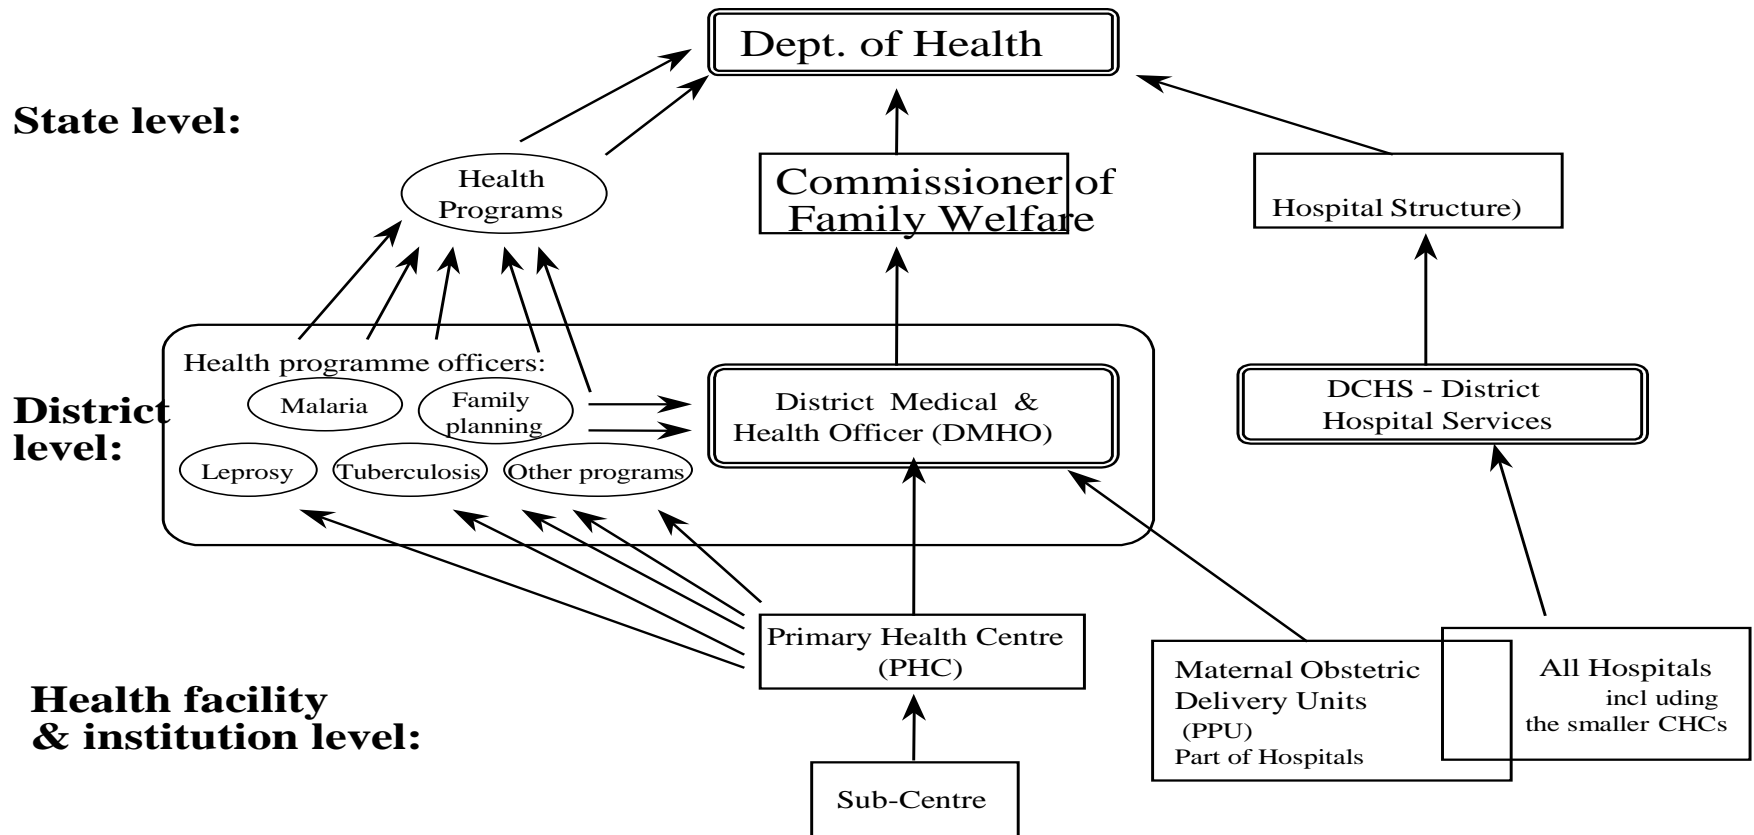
Dept. of Health

State level:

Health Programs

Commissioner of Family Welfare

Hospital Structure)

District level:

Health programme officers:

Malaria

Family planning

Leprosy

Tuberculosis

Other programs

District Medical & Health Officer (DMHO)

DCHS - District Hospital Services

Health facility & institution level:

Primary Health Centre (PHC)

Maternal Obstetric Delivery Units (PPU) Part of Hospitals

All Hospitals incl uding the smaller CHCs

Sub-Centre